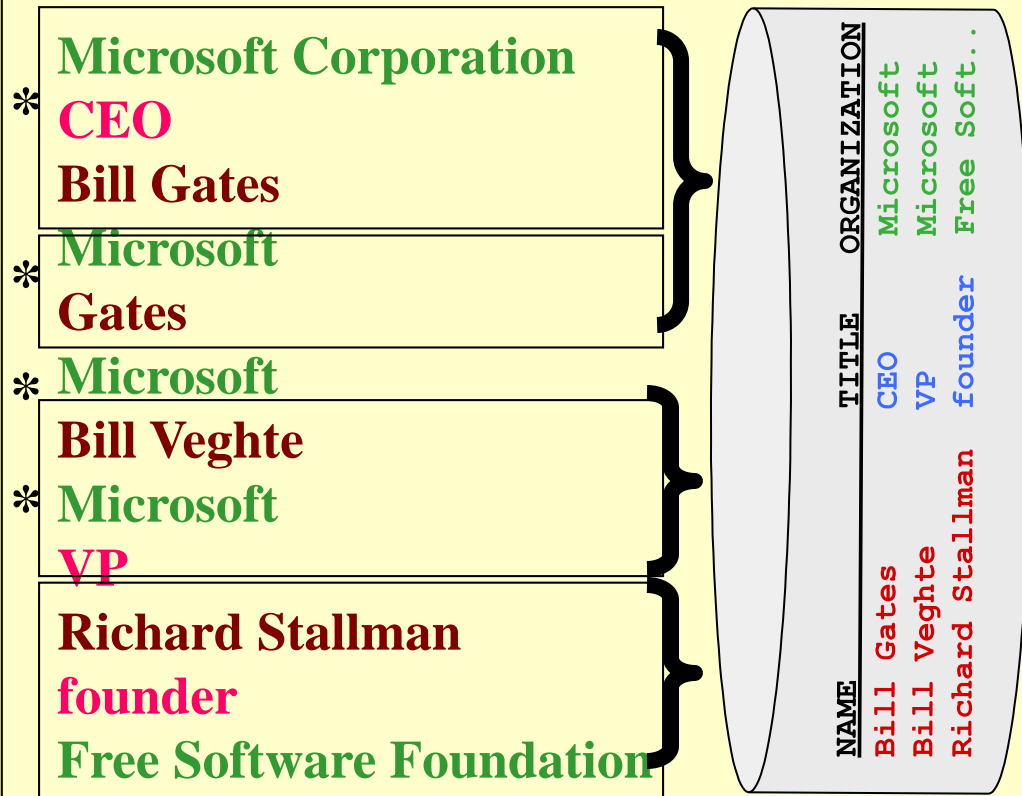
* Microsoft Corporation
CEO
Bill Gates

* Microsoft
Gates

* Microsoft
Bill Veghte

* Microsoft
VP

Richard Stallman
founder
Free Software Foundation

| NAME | TITLE | ORGANIZATION |
|---|---|---|
| Bill Gates | CEO | Microsoft |
| Bill Veghte | VP | Microsoft |
| Richard Stallman | founder | Free Soft.. |